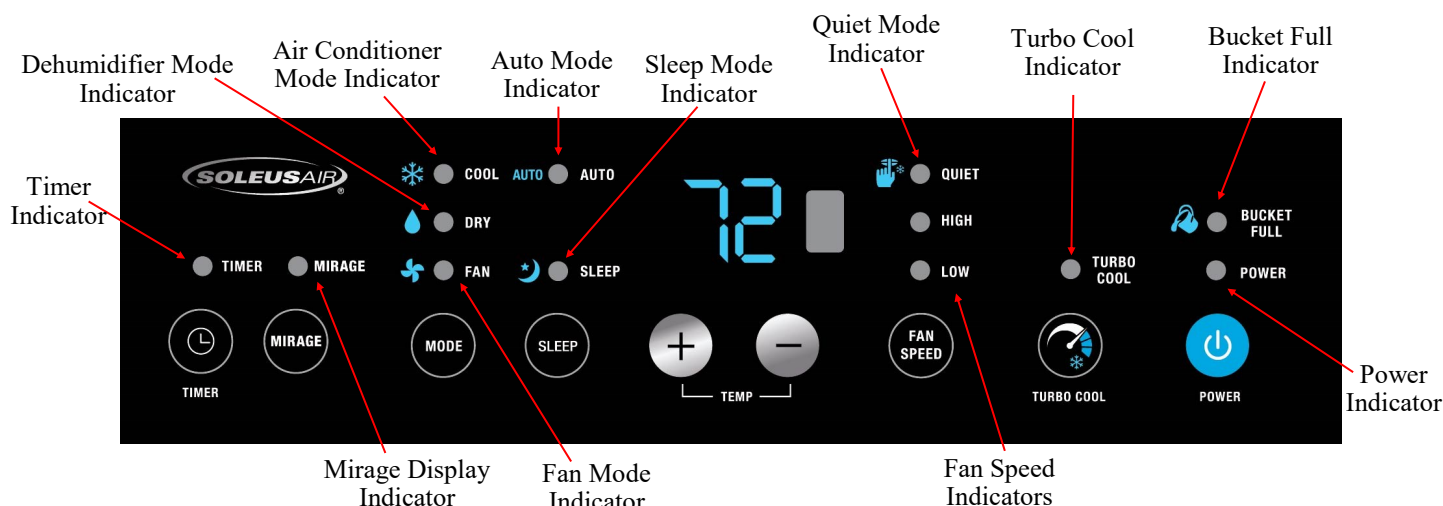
Dehumidifier Mode Indicator

Air Conditioner Mode Indicator

Auto Mode Indicator

Sleep Mode Indicator

Quiet Mode Indicator

Turbo Cool Indicator

Bucket Full Indicator

Timer Indicator

SOLEUSAIR®

COOL

AUTO AUTO

DRY

72

QUIET

HIGH

LOW

BUCKET FULL

POWER

TIMER

MIRAGE

FAN

SLEEP

TURBO COOL

MIRAGE

MODE

SLEEP

+

−

TEMP

FAN SPEED

TIMER

TURBO COOL

POWER

Power Indicator

Mirage Display Indicator

Fan Mode Indicator

Fan Speed Indicators